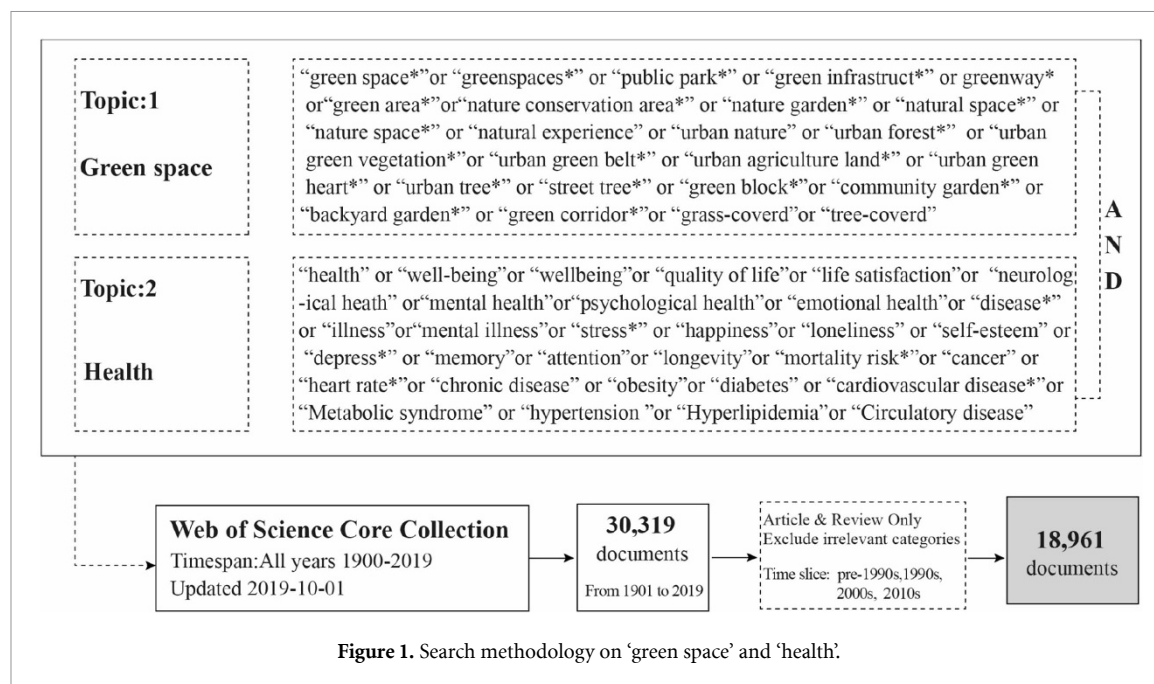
Topic:1

Green space

"green space*"or "greenspaces*" or "public park*" or "green infrastruct*" or greenway* or"green area*"or"nature conservation area*" or "nature garden*" or "natural space*" or "nature space*" or "natural experience" or "urban nature" or "urban forest*" or "urban green vegetation*"or "urban green belt*" or "urban agriculture land*" or "urban green heart*" or "urban tree*" or "street tree*" or "green block*"or "community garden*" or "backyard garden*" or "green corridor*"or "grass-coverd"or "tree-coverd"

A
N
D

Topic:2

Health

"health" or "well-being"or "wellbeing"or "quality of life"or "life satisfaction"or "neurological heath" or"mental health"or"psychological health"or "emotional health"or "disease*" or "illness"or"mental illness"or "stress*" or "happiness"or "loneliness" or "self-esteem" or "depress*" or "memory"or "attention"or "longevity"or "mortality risk*"or "cancer" or "heart rate*"or "chronic disease" or "obesity"or "diabetes" or "cardiovascular disease*"or "Metabolic syndrome" or "hypertension "or "Hyperlipidemia"or "Circulatory disease"

Web of Science Core Collection
Timespan:All years 1900-2019
Updated 2019-10-01

30,319
documents
From 1901 to 2019

Article & Review Only
Exclude irrelevant categories
Time slice: pre-1990s,1990s, 2000s, 2010s

18,961
documents

Figure 1. Search methodology on 'green space' and 'health'.